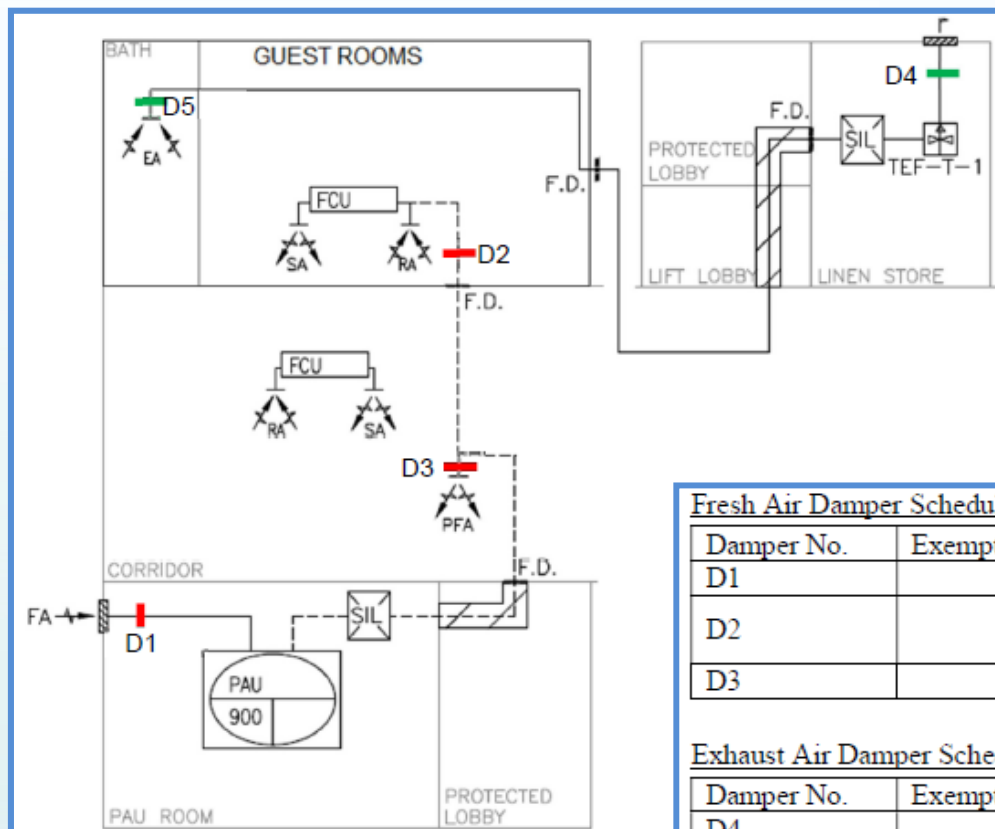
BATH
GUEST ROOMS
D5
EA
FCU
SA
RA
D2
F.D.
F.D.
PROTECTED LOBBY
LIFT LOBBY
F.D.
SIL
LINEN STORE
D4
TEF-T-1
FCU
RA
SA
D3
PFA
CORRIDOR
F.D.
FA
D1
SIL
PAU
900
PAU ROOM
PROTECTED LOBBY

Fresh Air Damper Schedu

| Damper No. | Exemp |
|---|---|
| D1 | |
| D2 | |
| D3 | |

Exhaust Air Damper Sche

| Damper No. | Exemp |
|---|---|
| D4 | |